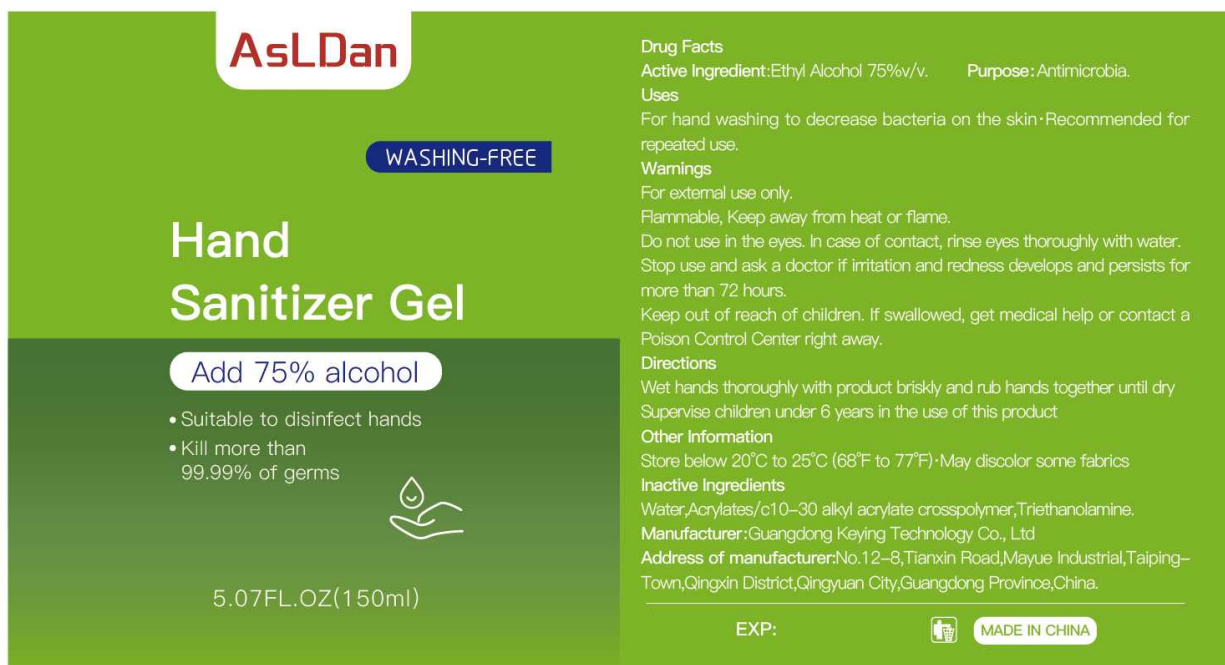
AsLDan

WASHING-FREE

Hand
Sanitizer Gel

Add 75% alcohol

• Suitable to disinfect hands
• Kill more than 99.99% of germs

5.07FL.OZ(150ml)

Drug Facts
Active Ingredient:Ethyl Alcohol 75%v/v. Purpose:Antimicrobia.
Uses
For hand washing to decrease bacteria on the skin·Recommended for repeated use.
Warnings
For external use only.
Flammable, Keep away from heat or flame.
Do not use in the eyes. In case of contact, rinse eyes thoroughly with water.
Stop use and ask a doctor if irritation and redness develops and persists for more than 72 hours.
Keep out of reach of children. If swallowed, get medical help or contact a Poison Control Center right away.
Directions
Wet hands thoroughly with product briskly and rub hands together until dry
Supervise children under 6 years in the use of this product
Other Information
Store below 20°C to 25°C (68°F to 77°F)·May discolor some fabrics
Inactive Ingredients
Water,Acrylates/c10–30 alkyl acrylate crosspolymer,Triethanolamine.
Manufacturer:Guangdong Keying Technology Co., Ltd
Address of manufacturer:No.12–8,Tianxin Road,Mayue Industrial,Taiping–Town,Qingxin District,Qingyuan City,Guangdong Province,China.

EXP:

MADE IN CHINA